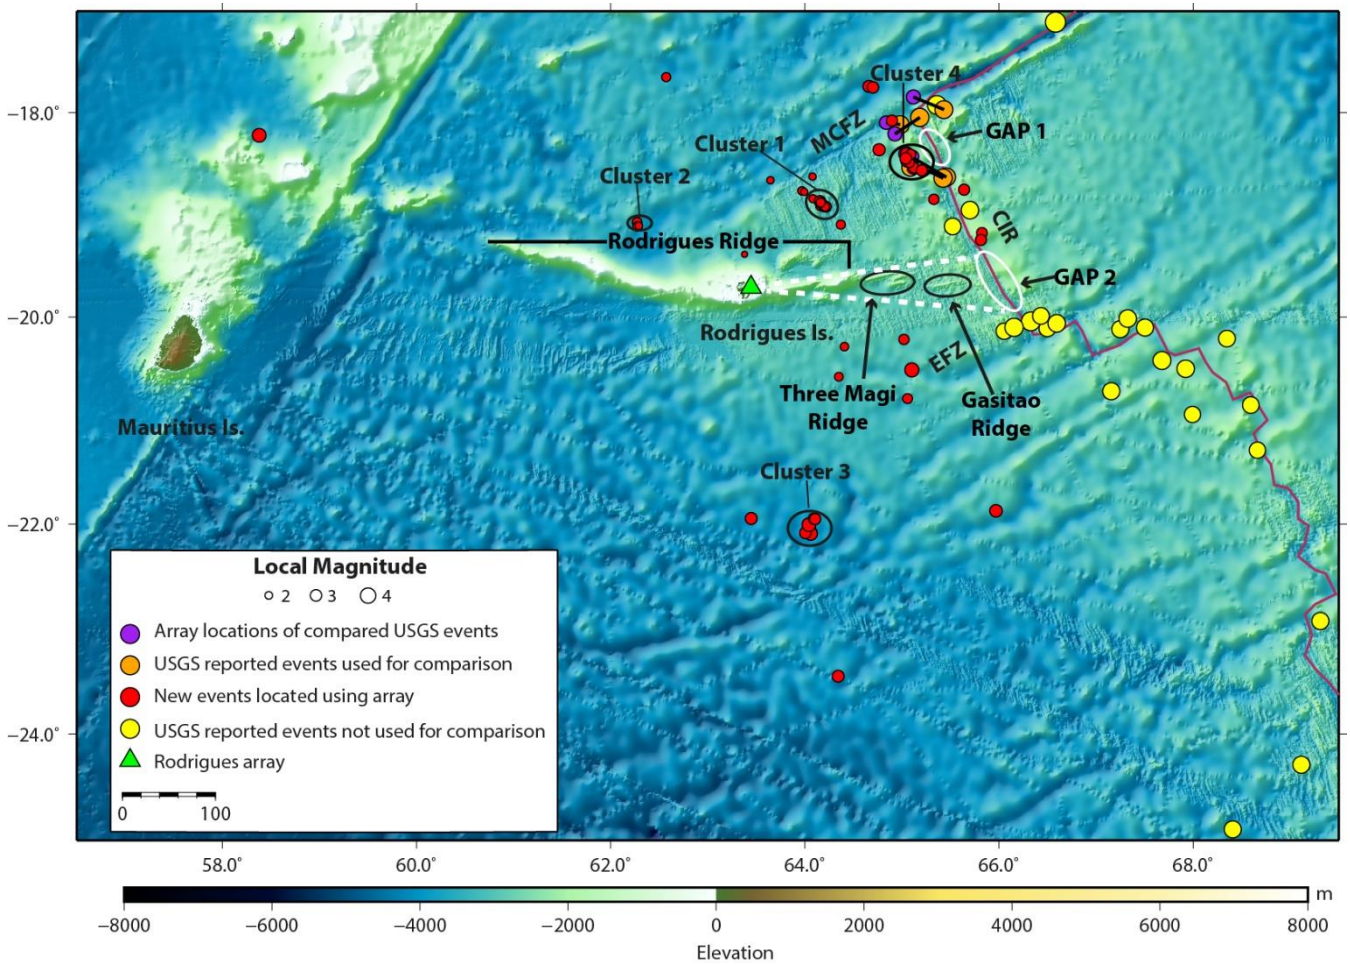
Cluster 4
MCFZ
GAP 1
Cluster 1
Cluster 2
CIR
Rodrigues Ridge
GAP 2
Rodrigues Is.
EFZ
Three Magi Ridge
Gasitao Ridge
Mauritius Is.
Cluster 3

–18.0°
–20.0°
–22.0°
–24.0°

Local Magnitude
2 3 4
Array locations of compared USGS events
USGS reported events used for comparison
New events located using array
USGS reported events not used for comparison
Rodrigues array
0 100

58.0° 60.0° 62.0° 64.0° 66.0° 68.0°

–8000 –6000 –4000 –2000 0 2000 4000 6000 8000 m
Elevation